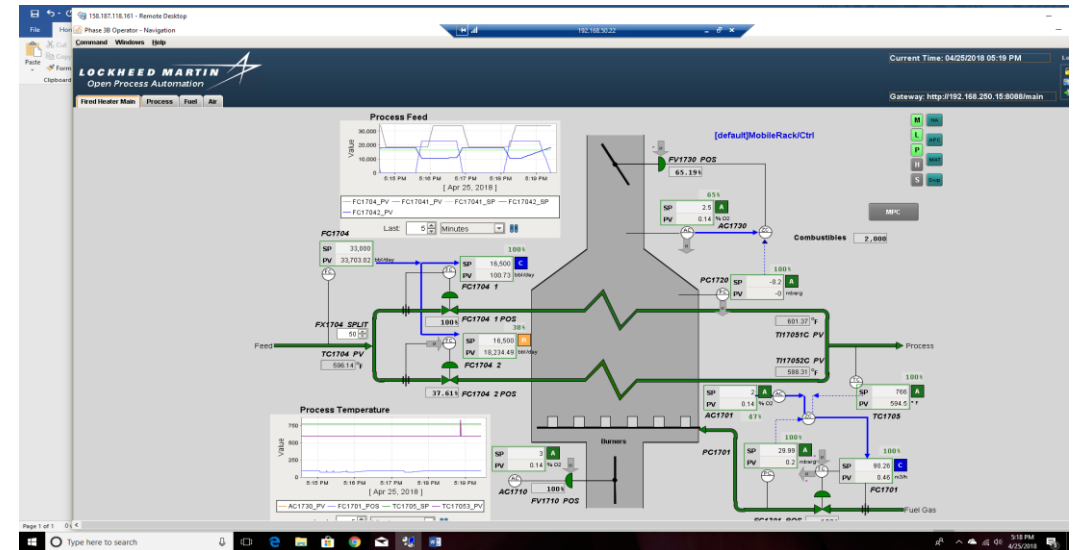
158.187.118.161 - Remote Desktop
Phase 3B Operator - Navigation
192.168.50.22
File Hom
Command Windows Help
Paste
Clipboard
LOCKHEED MARTIN
Open Process Automation
Current Time: 04/25/2018 05:19 PM
Gateway: http://192.168.250.15:8088/main
Fired Heater Main | Process | Fuel | Air

Process Feed
30,000
20,000
10,000
0
Value
5:15 PM 5:16 PM 5:17 PM 5:18 PM 5:19 PM
[ Apr 25, 2018 ]
— FC1704_PV — FC17041_PV — FC17041_SP — FC17042_SP — FC17042_PV
Last: 5 Minutes

[default]MobileRack/Ctrl

M
L
P
H
S

FV1730 POS
65.19%
65%
SP 2.5 A
PV 0.14 % O2
AC1730
Combustibles 2,000
MPC

FC1704
SP 33,000
PV 33,703.82 bbl/day
100%
SP 16,500 C
PV 100.73 bbl/day
FC1704 1
FC1704 1 POS
100%
38%
SP 16,500 R
PV 18,234.49 bbl/day
FX1704 SPLIT
50
Feed
TC1704 PV
596.14 °F
FC1704 2
37.61% FC1704 2 POS

PC1720
100%
SP -0.2 A
PV -0 mbarg
601.37 °F
TI17051C PV
TI17052C PV
588.31 °F
Process
SP 2 A
PV 0.14 % O2
AC1701
67%
100%
SP 766 A
PV 594.5 °F
TC1705

Process Temperature
750
500
250
0
Value
5:15 PM 5:16 PM 5:17 PM 5:18 PM 5:19 PM
[ Apr 25, 2018 ]
— AC1730_PV — FC1701_POS — TC1705_SP — TC17053_PV

Burners
SP 3 A
PV 0.14 % O2
AC1710 100%
FV1710 POS
PC1701
100%
SP 29.99 A
PV 0.2 mbarg
100%
SP 90.26 C
PV 0.46 m3/h
FC1701
Fuel Gas
FC1701 POS

Page 1 of 1
Type here to search
5:18 PM
4/25/2018